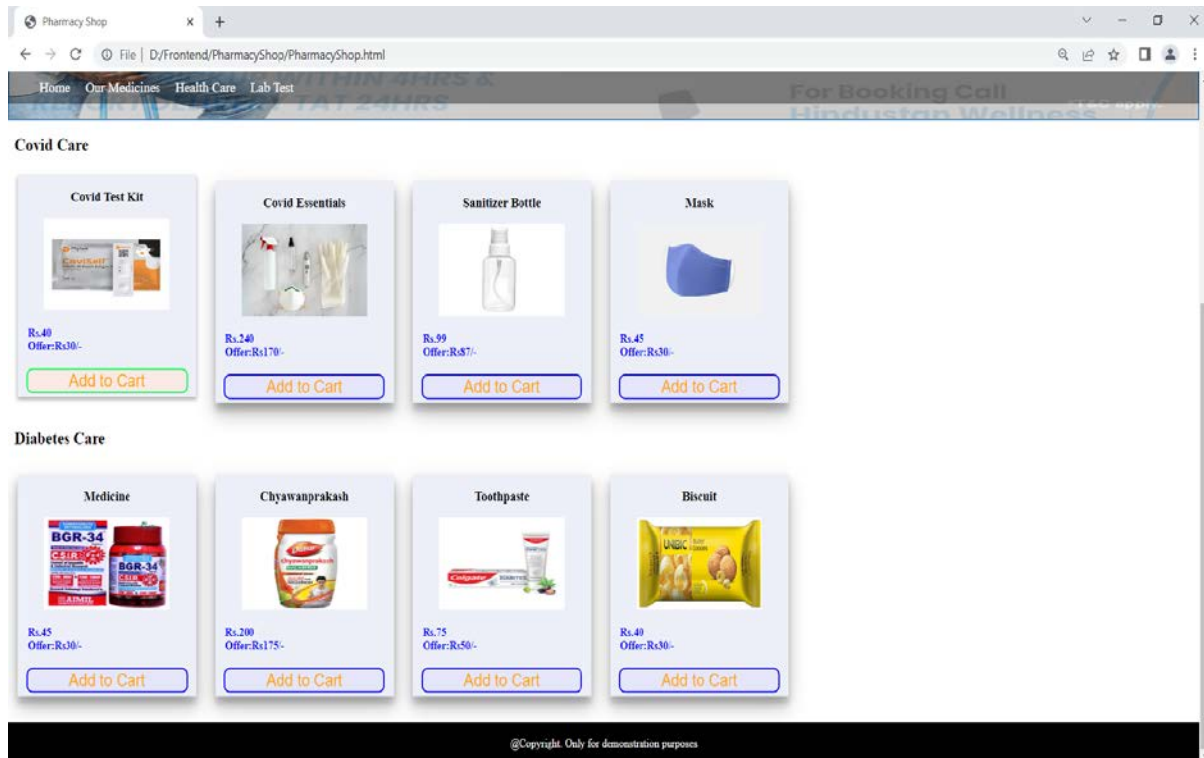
Pharmacy Shop
File | D:/Frontend/PharmacyShop/PharmacyShop.html

Home Our Medicines Health Care Lab Test
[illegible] WITHIN 4HRS & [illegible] TAT 24HRS
For Booking Call
Hindustan Wellness

Covid Care

Covid Test Kit
CoviSelf
Rs.40
Offer:Rs30/-
Add to Cart

Covid Essentials
Rs.240
Offer:Rs170/-
Add to Cart

Sanitizer Bottle
Rs.99
Offer:Rs87/-
Add to Cart

Mask
Rs.45
Offer:Rs30/-
Add to Cart

Diabetes Care

Medicine
BGR-34
BGR-34
AIMIL
Rs.45
Offer:Rs30/-
Add to Cart

Chyawanprakash
Dabur
Chyawanprakash
Rs.200
Offer:Rs175/-
Add to Cart

Toothpaste
Colgate
Rs.75
Offer:Rs50/-
Add to Cart

Biscuit
UNIBIC
Rs.40
Offer:Rs30/-
Add to Cart

@Copyright. Only for demonstration purposes